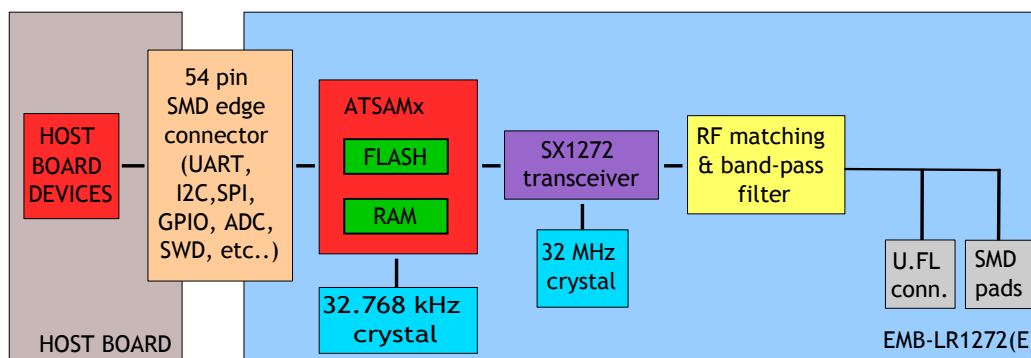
HOST BOARD DEVICES

54 pin SMD edge connector (UART, I2C,SPI, GPIO, ADC, SWD, etc..)

ATSAMx

FLASH

RAM

32.768 kHz crystal

SX1272 transceiver

32 MHz crystal

RF matching & band-pass filter

U.FL conn.

SMD pads

HOST BOARD

EMB-LR1272(E